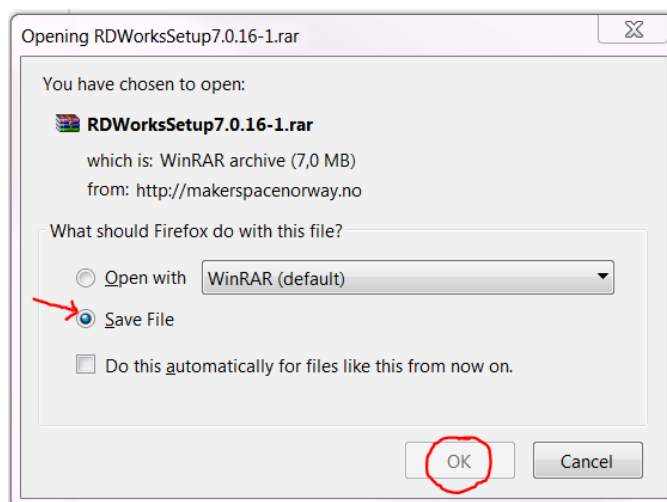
Opening RDWorksSetup7.0.16-1.rar

You have chosen to open:

RDWorksSetup7.0.16-1.rar

which is: WinRAR archive (7,0 MB)
from: http://makerspacenorway.no

What should Firefox do with this file?

Open with WinRAR (default)

Save File

Do this automatically for files like this from now on.

OK Cancel